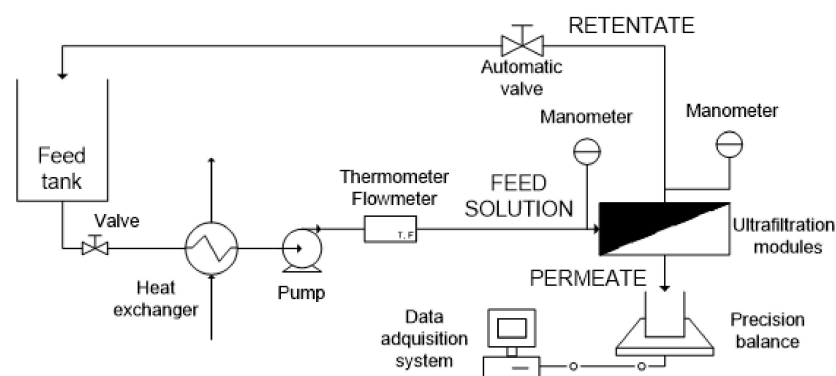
RETENTATE

Automatic valve

Manometer

Manometer

Feed tank

Valve

Heat exchanger

Pump

Thermometer Flowmeter

T, F

FEED SOLUTION

Ultrafiltration modules

PERMEATE

Data adquisition system

Precision balance